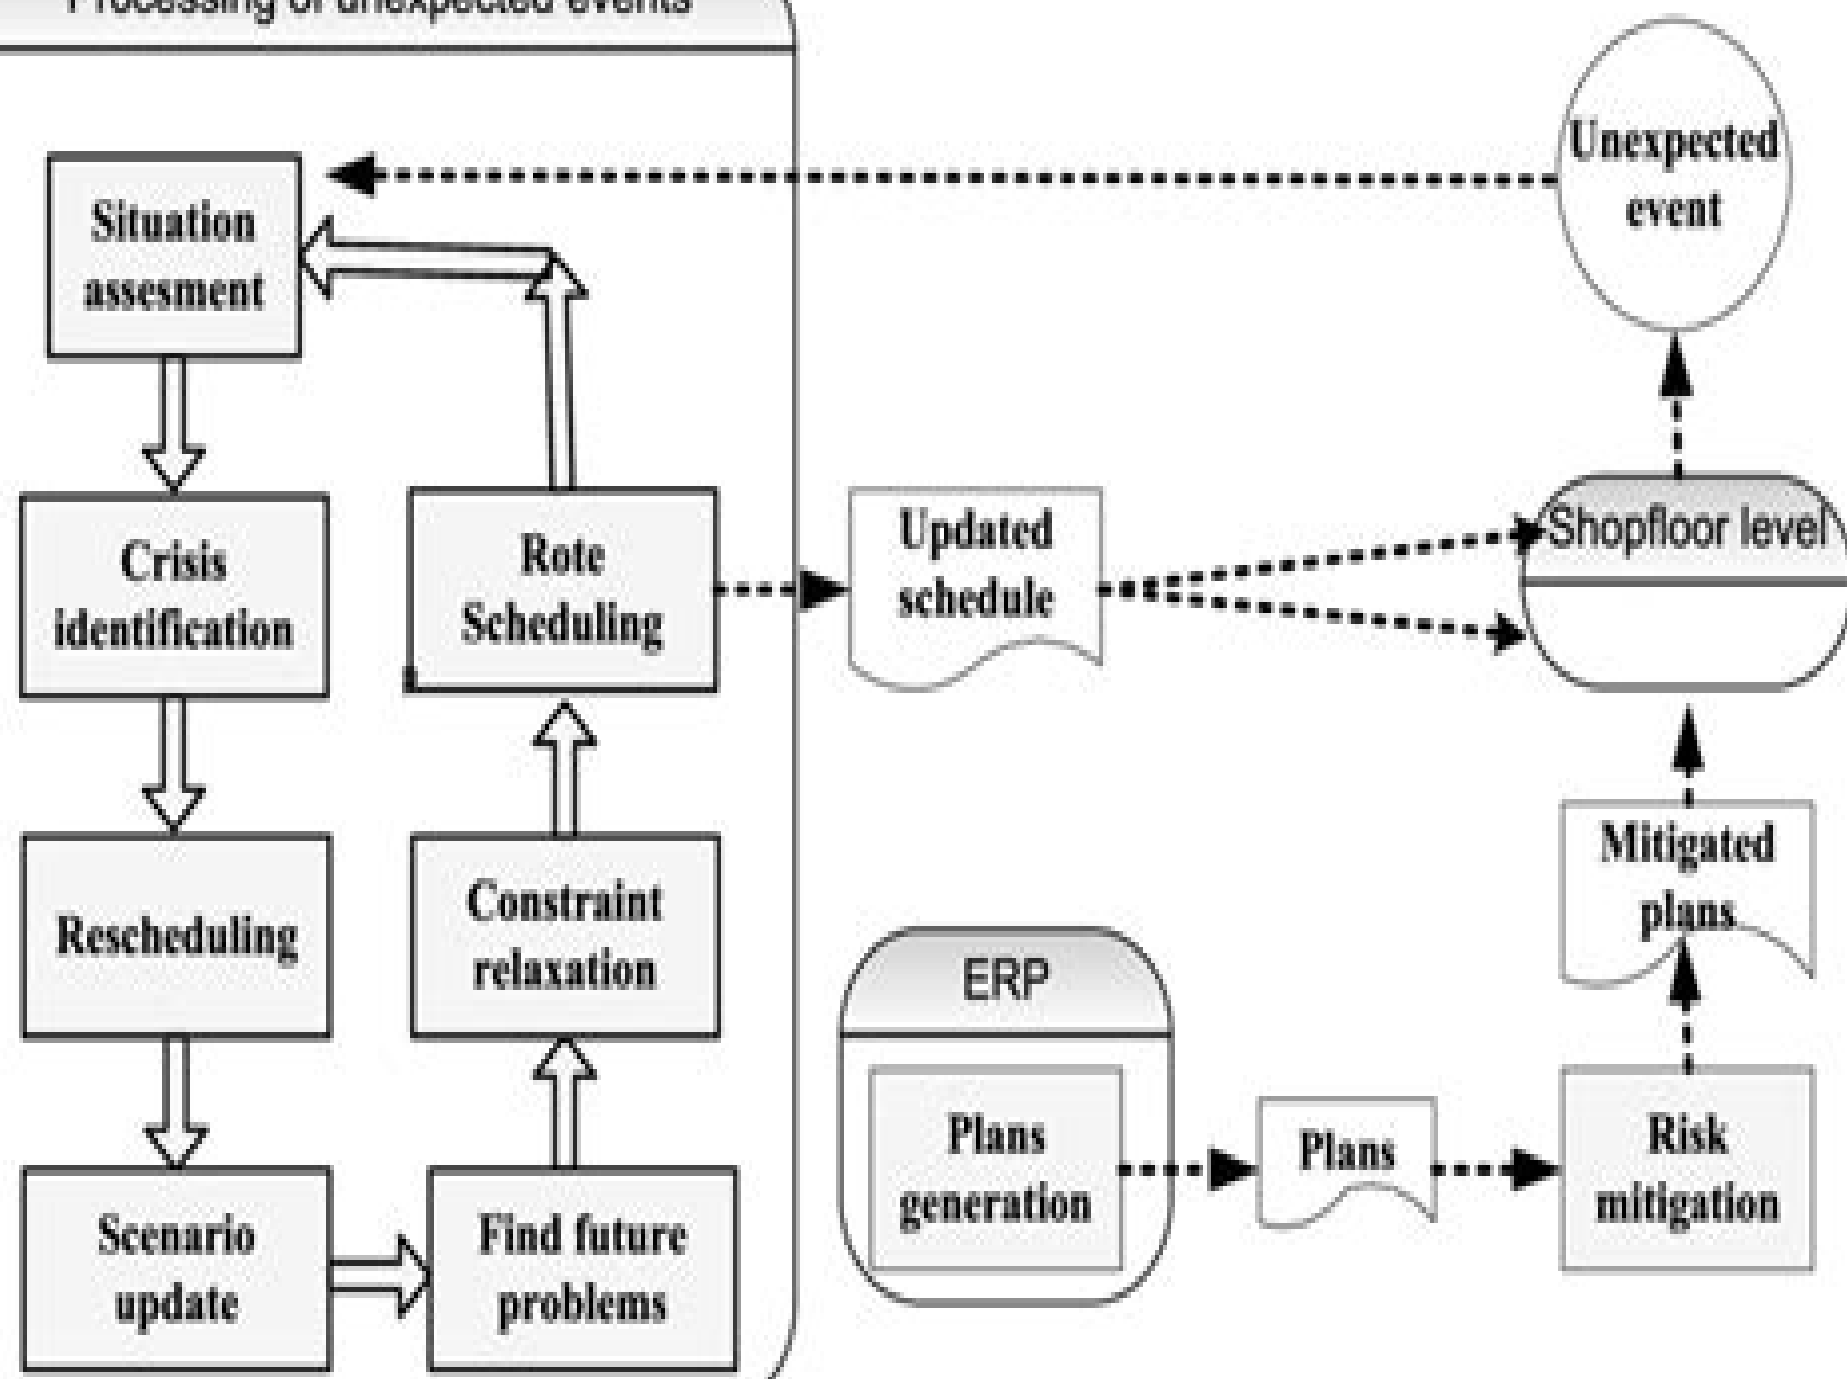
Processing of unexpected events

Situation assesment

Crisis identification

Rescheduling

Scenario update

Find future problems

Constraint relaxation

Rote Scheduling

Updated schedule

Unexpected event

Shopfloor level

Mitigated plans

ERP

Plans generation

Plans

Risk mitigation